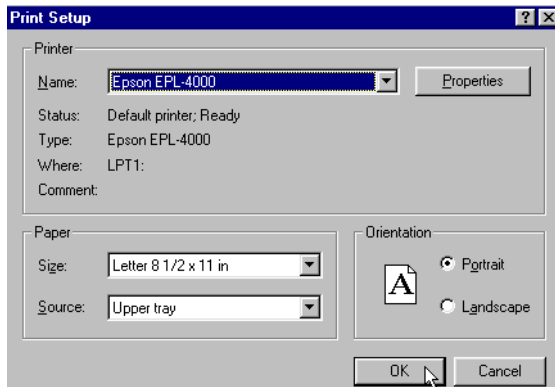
Print Setup

?

Printer

Name: Epson EPL-4000

Properties

Status: Default printer; Ready

Type: Epson EPL-4000

Where: LPT1:

Comment:

Paper

Size: Letter 8 1/2 x 11 in

Source: Upper tray

Orientation

A

Portrait

Landscape

OK

Cancel